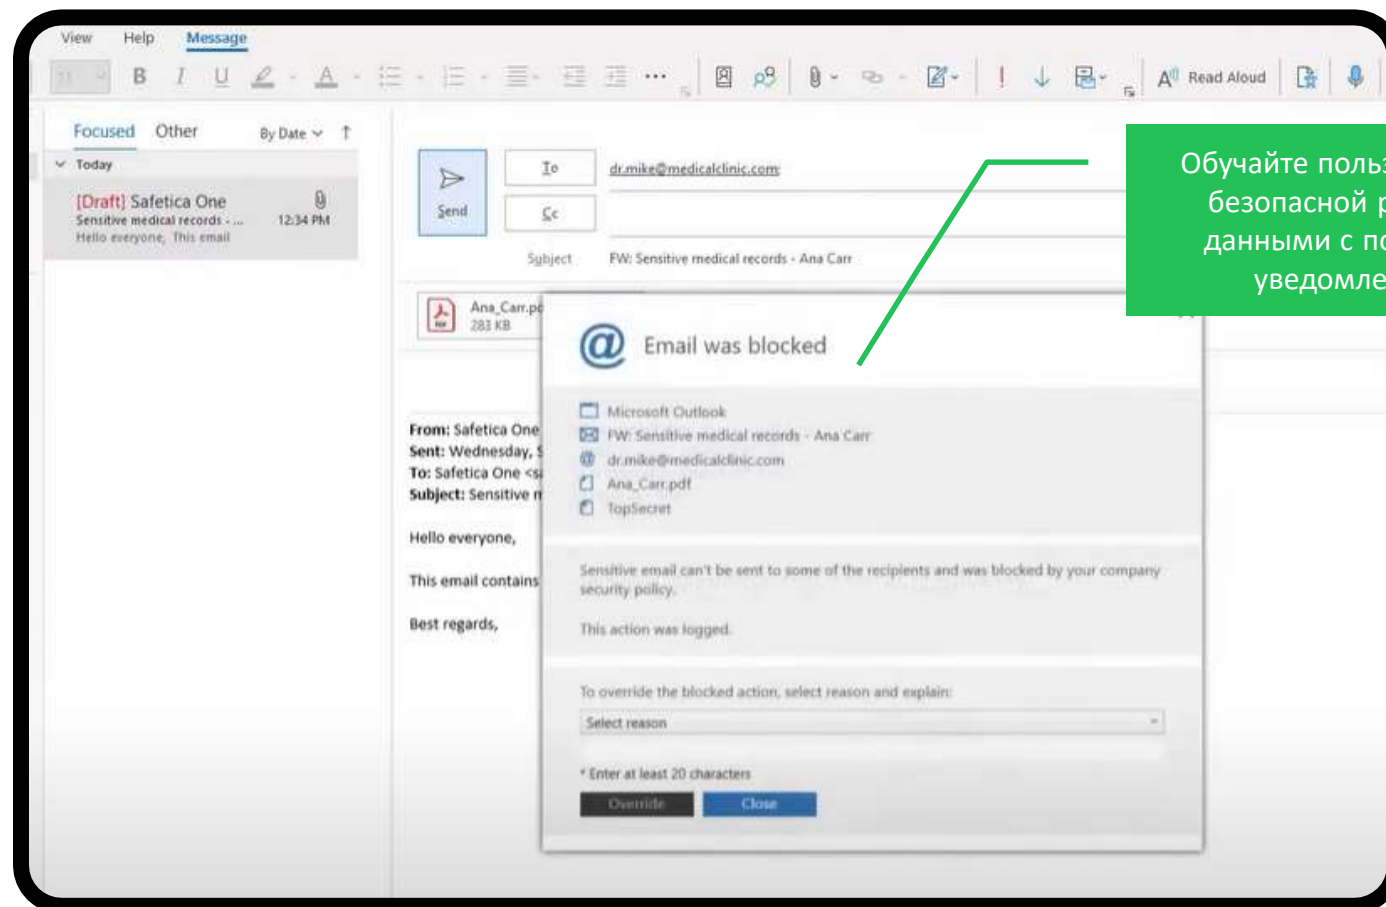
View Help Message

11 B I U A Read Aloud

Focused Other By Date

Today

[Draft] Safetica One 12:34 PM
Sensitive medical records - ...
Hello everyone, This email

Send

To dr.mike@medicalclinic.com

Cc

Subject FW: Sensitive medical records - Ana Carr

Ana_Carr.p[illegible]
283 KB

From: Safetica One
Sent: Wednesday, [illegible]
To: Safetica One <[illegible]
Subject: Sensitive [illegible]

Hello everyone,

This email contains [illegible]

Best regards,

Обучайте поль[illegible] безопасной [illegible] данными с по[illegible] уведомле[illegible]

Email was blocked

Microsoft Outlook
FW: Sensitive medical records - Ana Carr
dr.mike@medicalclinic.com
Ana_Carr.pdf
TopSecret

Sensitive email can't be sent to some of the recipients and was blocked by your company security policy.

This action was logged.

To override the blocked action, select reason and explain:

Select reason

* Enter at least 20 characters

Override Close